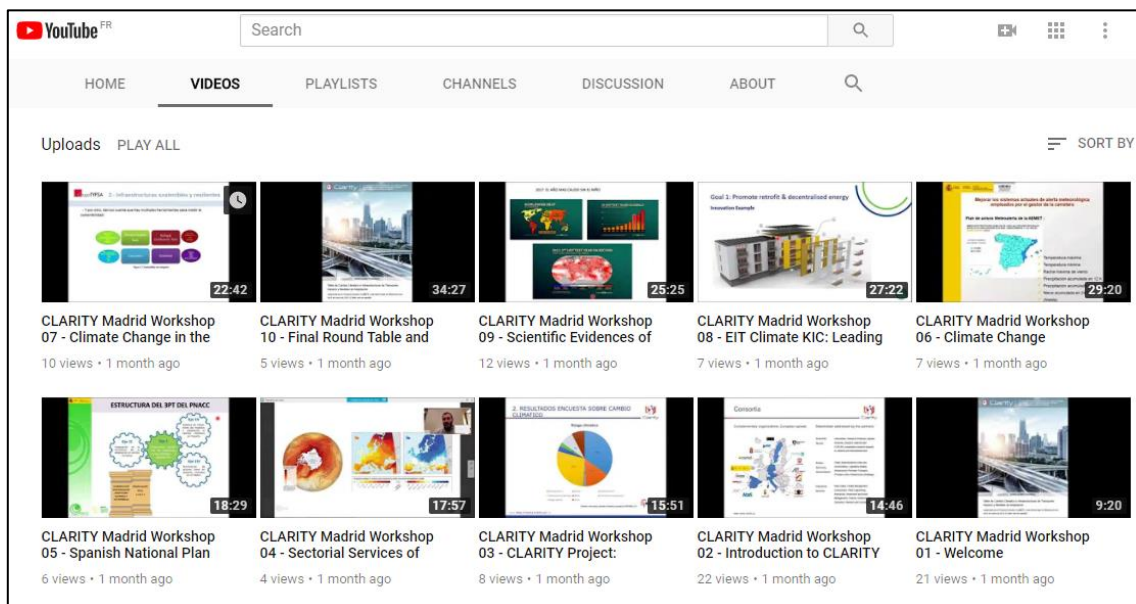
YouTube FR

Search

HOME VIDEOS PLAYLISTS CHANNELS DISCUSSION ABOUT

Uploads PLAY ALL

SORT BY

22:42
CLARITY Madrid Workshop 07 - Climate Change in the
10 views • 1 month ago

34:27
CLARITY Madrid Workshop 10 - Final Round Table and
5 views • 1 month ago

25:25
CLARITY Madrid Workshop 09 - Scientific Evidences of
12 views • 1 month ago

Goal 1: Promote retrofit & decentralised energy
27:22
CLARITY Madrid Workshop 08 - EIT Climate KIC: Leading
7 views • 1 month ago

29:20
CLARITY Madrid Workshop 06 - Climate Change
7 views • 1 month ago

ESTRUCTURA DEL 3PT DEL PNACC
18:29
CLARITY Madrid Workshop 05 - Spanish National Plan
6 views • 1 month ago

17:57
CLARITY Madrid Workshop 04 - Sectorial Services of
4 views • 1 month ago

2. RESULTADOS ENCUESTA SOBRE CAMBIO CLIMÁTICO
15:51
CLARITY Madrid Workshop 03 - CLARITY Project:
8 views • 1 month ago

Consortia
14:46
CLARITY Madrid Workshop 02 - Introduction to CLARITY
22 views • 1 month ago

9:20
CLARITY Madrid Workshop 01 - Welcome
21 views • 1 month ago